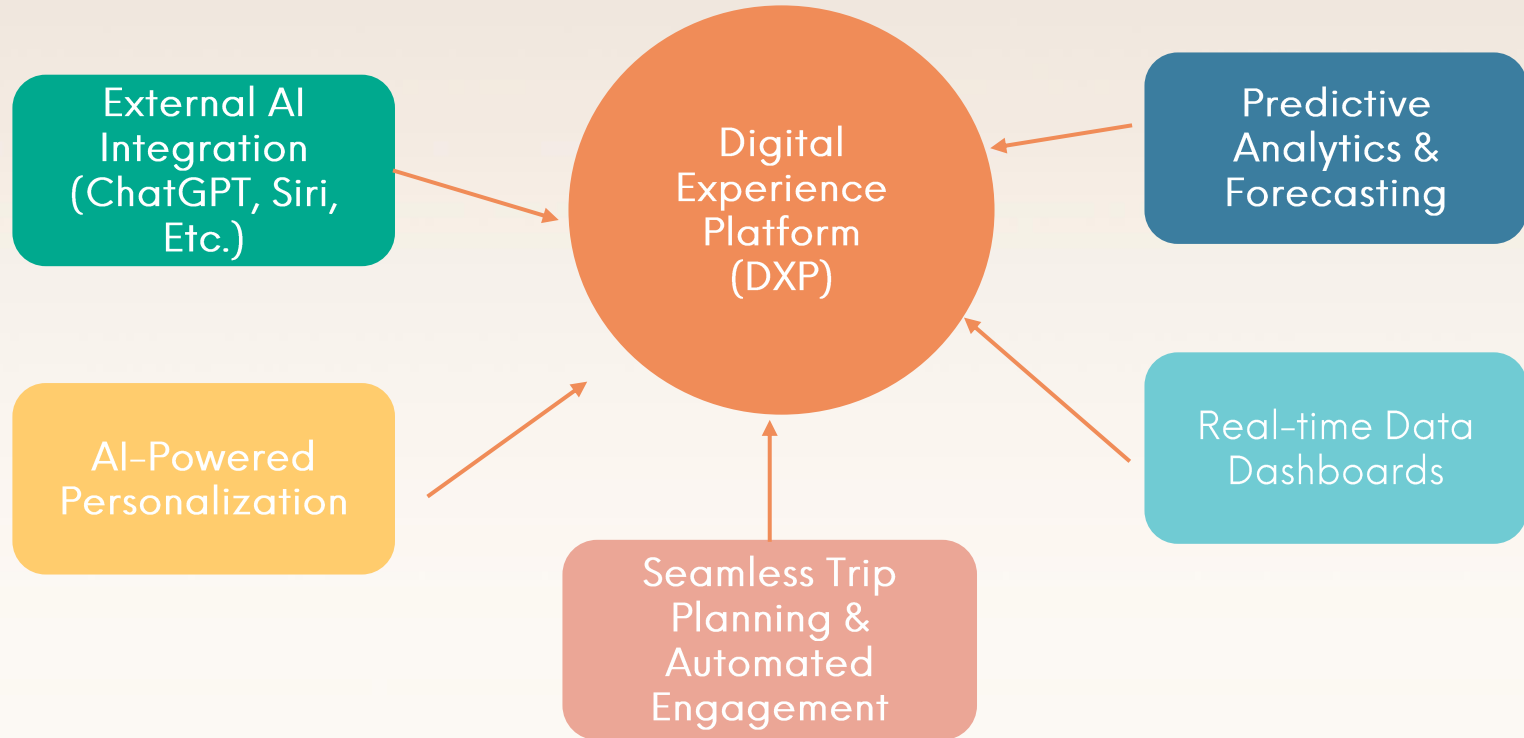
External AI Integration (ChatGPT, Siri, Etc.)

Digital Experience Platform (DXP)

Predictive Analytics & Forecasting

AI-Powered Personalization

Real-time Data Dashboards

Seamless Trip Planning & Automated Engagement